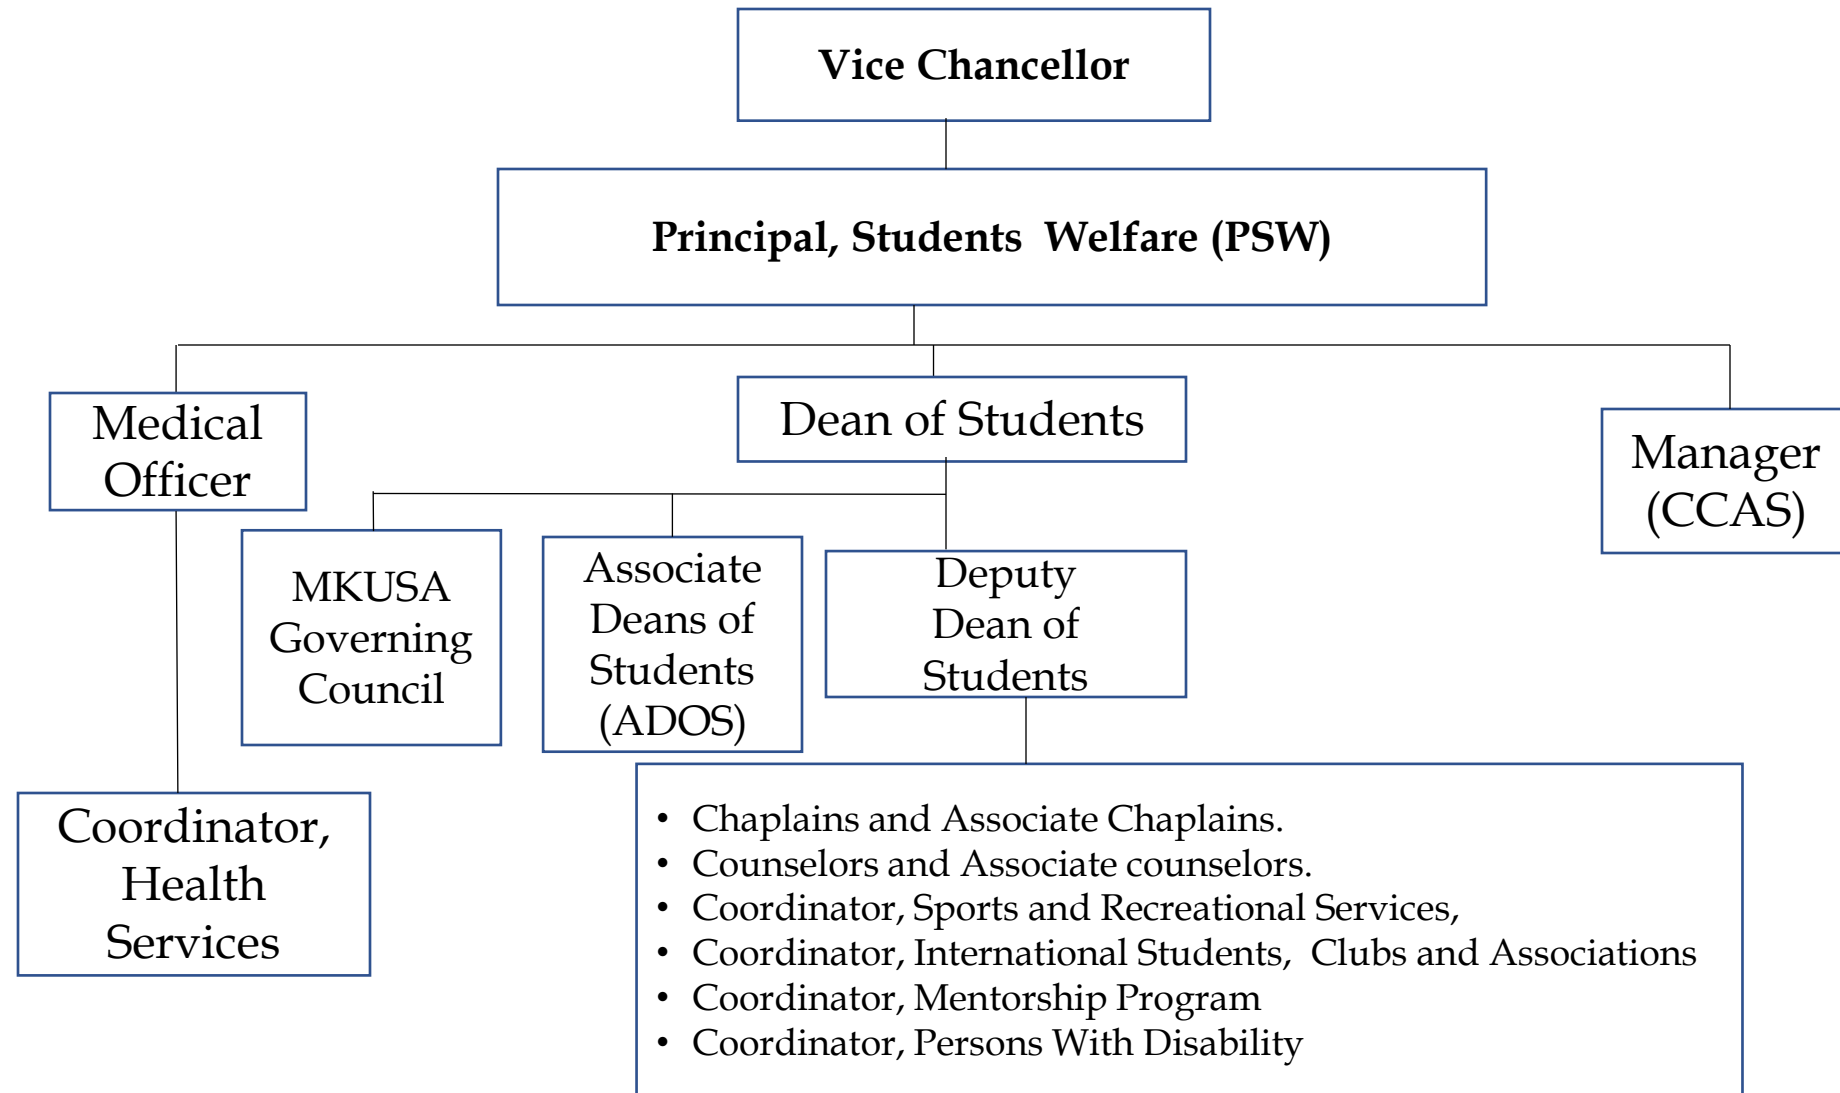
Vice Chancellor

Principal, Students Welfare (PSW)

Medical Officer

Dean of Students

Manager (CCAS)

MKUSA Governing Council

Associate Deans of Students (ADOS)

Deputy Dean of Students

Coordinator, Health Services

- Chaplains and Associate Chaplains.
- Counselors and Associate counselors.
- Coordinator, Sports and Recreational Services,
- Coordinator, International Students, Clubs and Associations
- Coordinator, Mentorship Program
- Coordinator, Persons With Disability